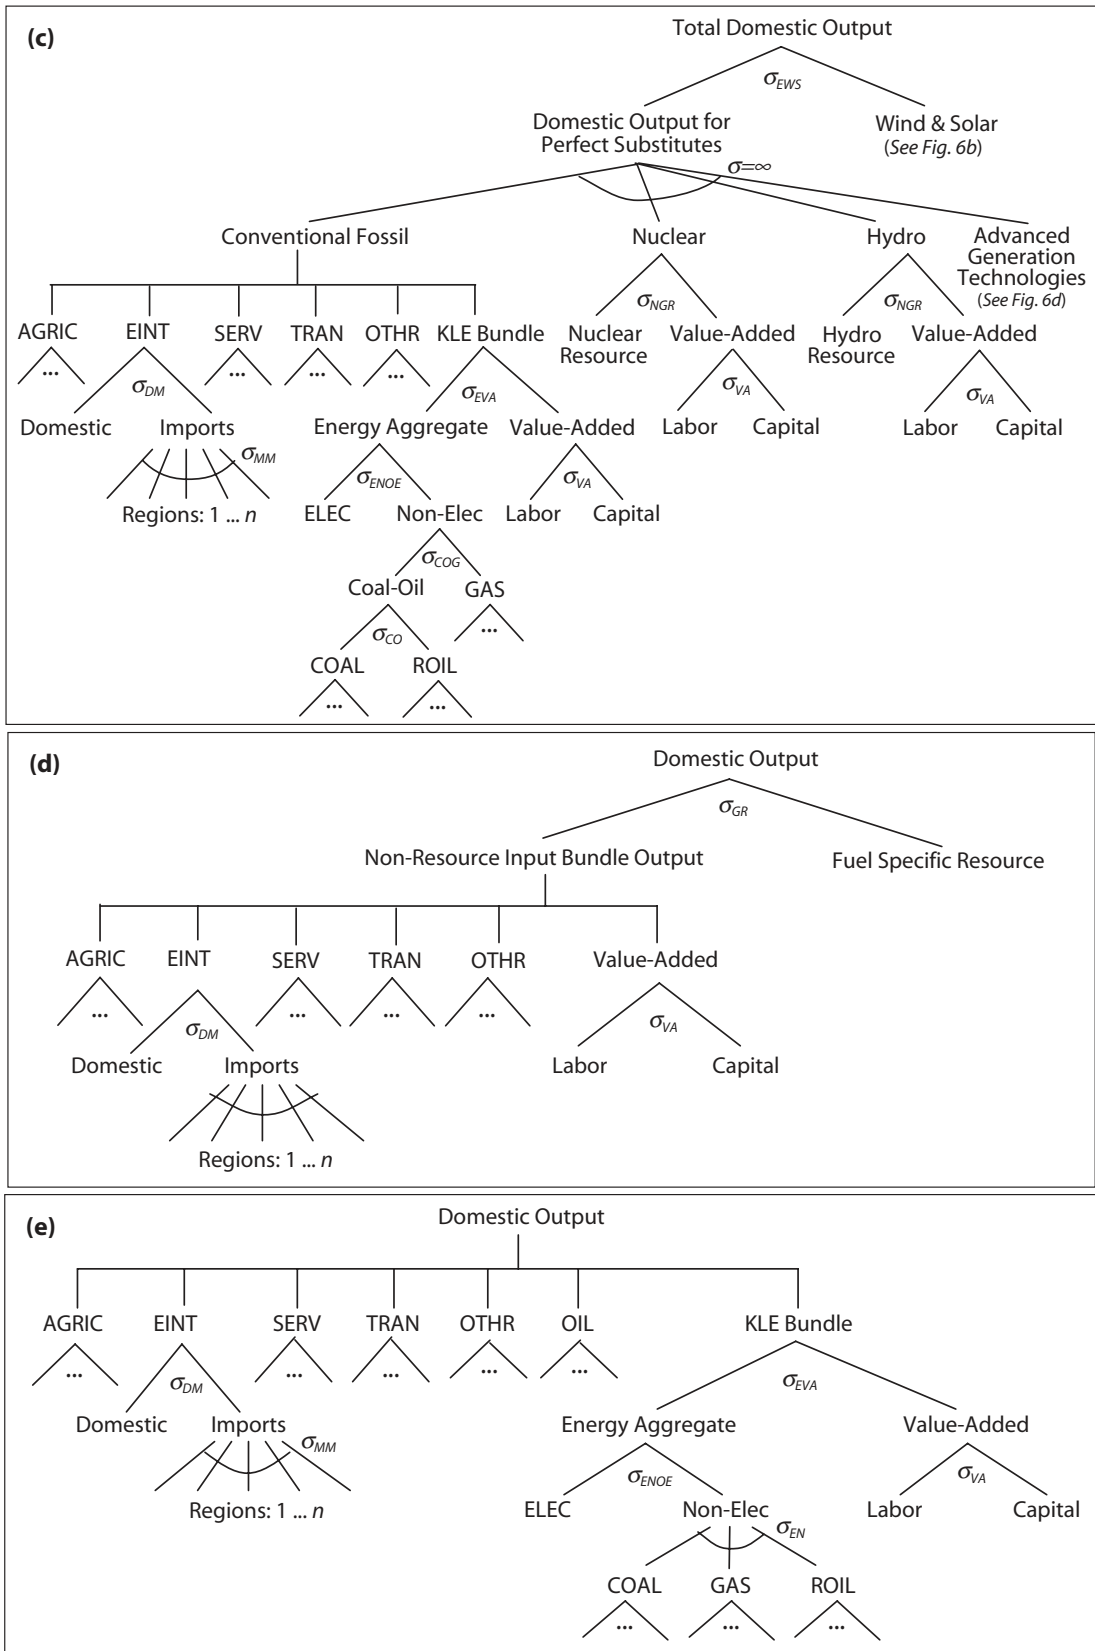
(c)
Total Domestic Output
$\sigma_{EWS}$
Domestic Output for Perfect Substitutes
Wind & Solar (See Fig. 6b)
$\sigma=\infty$
Conventional Fossil
Nuclear
Hydro
Advanced Generation Technologies (See Fig. 6d)
AGRIC
...
EINT
$\sigma_{DM}$
Domestic
Imports
$\sigma_{MM}$
Regions: 1 ... $n$
SERV
...
TRAN
...
OTHR
...
KLE Bundle
$\sigma_{EVA}$
Energy Aggregate
$\sigma_{ENOE}$
ELEC
Non-Elec
$\sigma_{COG}$
Coal-Oil
$\sigma_{CO}$
COAL
...
ROIL
...
GAS
...
Value-Added
$\sigma_{VA}$
Labor
Capital
$\sigma_{NGR}$
Nuclear Resource
Value-Added
$\sigma_{VA}$
Labor
Capital
$\sigma_{NGR}$
Hydro Resource
Value-Added
$\sigma_{VA}$
Labor
Capital

(d)
Domestic Output
$\sigma_{GR}$
Non-Resource Input Bundle Output
Fuel Specific Resource
AGRIC
...
EINT
$\sigma_{DM}$
Domestic
Imports
Regions: 1 ... $n$
SERV
...
TRAN
...
OTHR
...
Value-Added
$\sigma_{VA}$
Labor
Capital

(e)
Domestic Output
AGRIC
...
EINT
$\sigma_{DM}$
Domestic
Imports
$\sigma_{MM}$
Regions: 1 ... $n$
SERV
...
TRAN
...
OTHR
...
OIL
...
KLE Bundle
$\sigma_{EVA}$
Energy Aggregate
$\sigma_{ENOE}$
ELEC
Non-Elec
$\sigma_{EN}$
COAL
...
GAS
...
ROIL
...
Value-Added
$\sigma_{VA}$
Labor
Capital